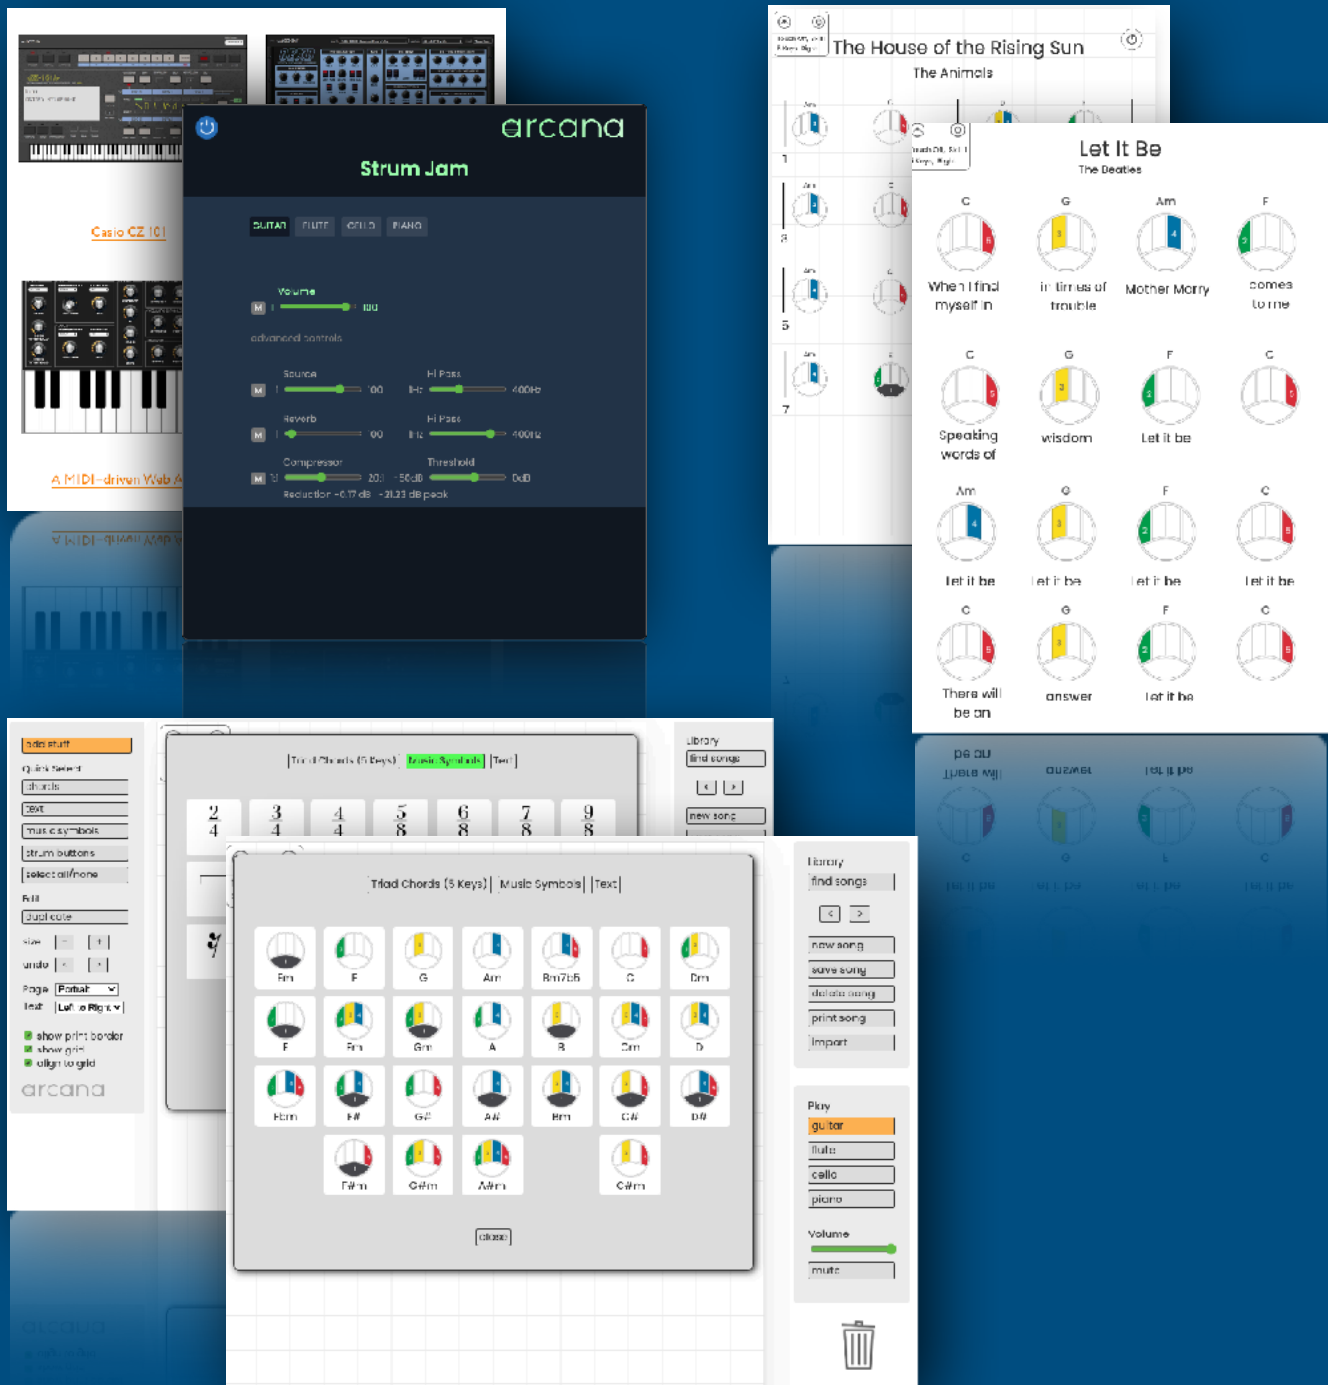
Casio CZ 101

A MIDI-driven Web A

arcana

Strum Jam

GUITAR FLUTE CELLO PIANO

Volume
M 100

advanced controls

Source
M 100

Hi Pass
400Hz

Reverb
M 00

Hi Pass
400Hz

Compressor
M 20 -50dB

Threshold
0dB

Reduction -0.17 dB -21.23 dB peak

The House of the Rising Sun
The Animals

Am C
1
Am C
3
Am C
5
Am
7

Let It Be
The Beatles

C G Am F
When I find myself in | in times of trouble | Mother Mary | comes to me

C G F C
Speaking words of | wisdom | Let it be

Am G F C
let it be | let it be | let it be | let it be

C G F C
There will be an | answer | let it be

add stuff
quick select
chords
text
music symbols
strum buttons
select all/none
Edit
duplicate
size - +
undo < >
Page Portrait
Text Left to Right
show print border
show grid
align to grid
arcana

Triad Chords (5 Keys) | Music Symbols | Text

$\frac{2}{4}$ $\frac{3}{4}$ $\frac{4}{4}$ $\frac{5}{8}$ $\frac{6}{8}$ $\frac{7}{8}$ $\frac{9}{8}$

library
find songs
< >
new song

Triad Chords (5 Keys) | Music Symbols | Text

Em F G Am Bm7b5 C Dm
E Fm Gm A B Cm D
Ebm F# G# A# Bm C# D#
F#m G#m A#m C#m

close

library
find songs
< >
new song
save song
delete song
print song
import

Play
guitar
flute
cello
piano

Volume

mute